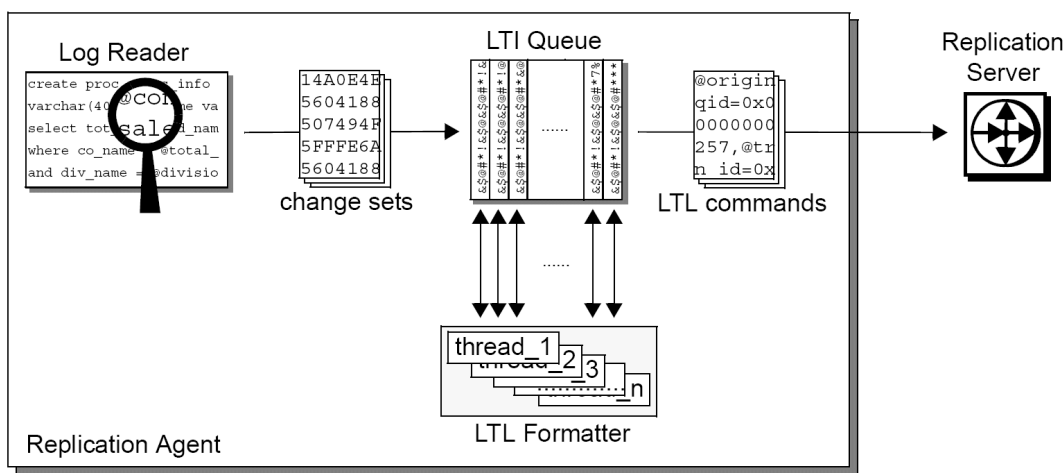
Log Reader

create proc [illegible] info
varchar(40 @co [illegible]me va
select tot sale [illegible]d_nam
where co_name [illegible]@total_
and div_name = @divisio

14A0E4E
5604188
507494F
5FFFE6A
5604188

change sets

LTI Queue

&$@#*!&$@&$@#*!&
&$@#*!&$@&$@#*!&
&$@#*!&$@&$@#*!&

......

&$@#*!&$@&$@#*7%
&$@#*!&$@&$@#***

@origin
qid=0x0
0000000
257,@tr
n id=0x

LTL commands

Replication Server

......

thread_1
thread_2
3
n

LTL Formatter

Replication Agent